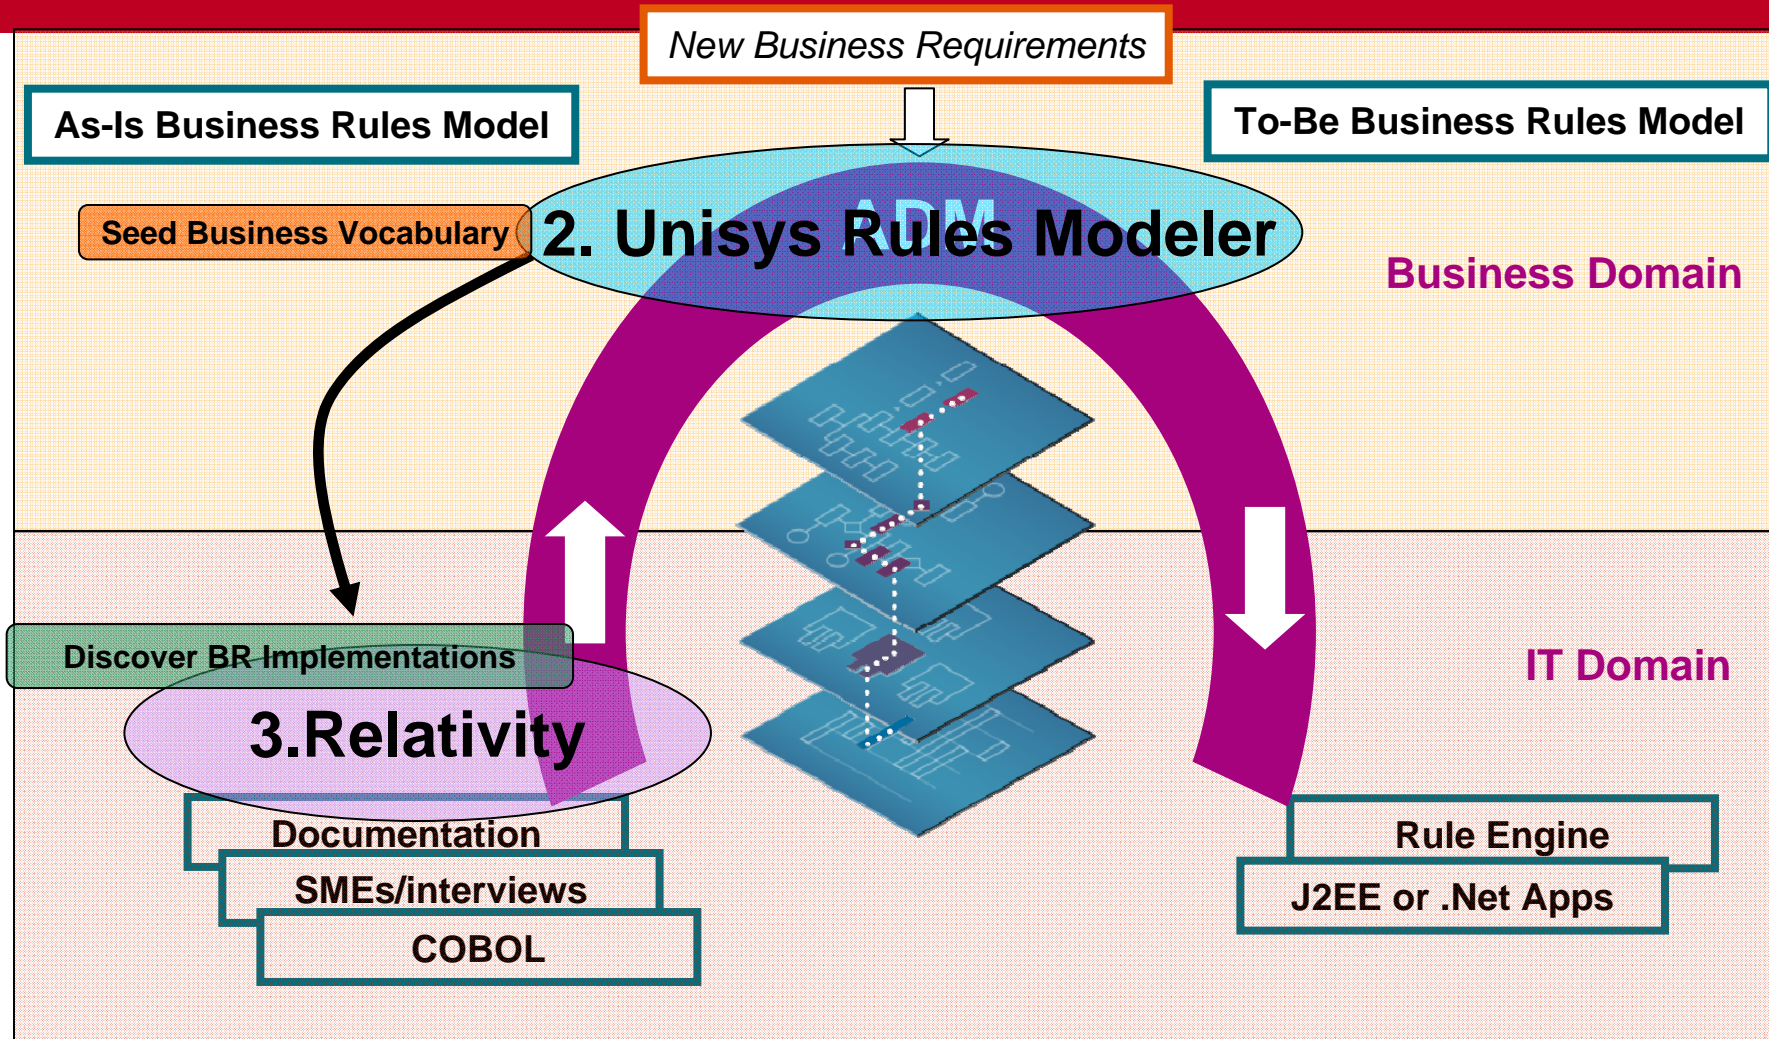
New Business Requirements

As-Is Business Rules Model

To-Be Business Rules Model

Seed Business Vocabulary

ADM

2. Unisys Rules Modeler

Business Domain

IT Domain

Discover BR Implementations

3.Relativity

Documentation

SMEs/interviews

COBOL

Rule Engine

J2EE or .Net Apps